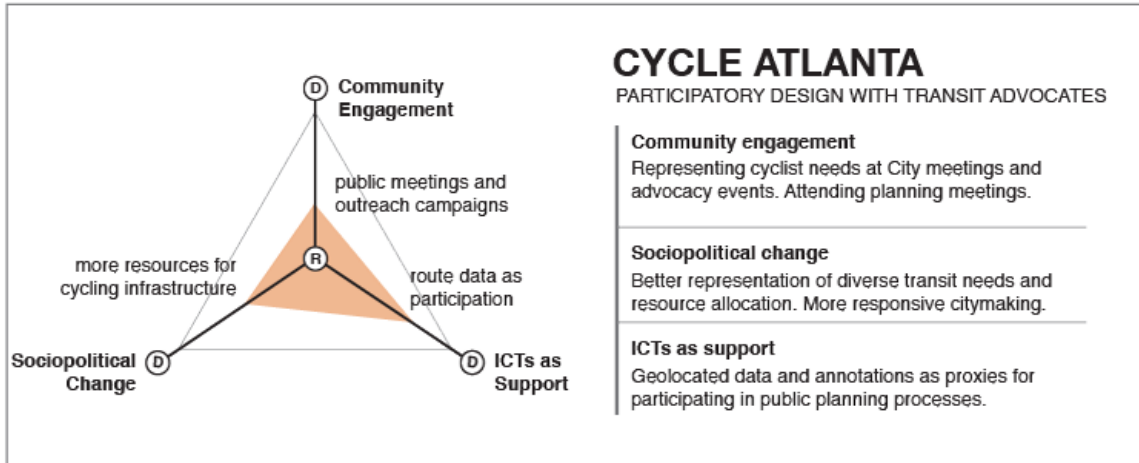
D Community Engagement

public meetings and outreach campaigns

R

more resources for cycling infrastructure

route data as participation

Sociopolitical Change D

D ICTs as Support

CYCLE ATLANTA

PARTICIPATORY DESIGN WITH TRANSIT ADVOCATES

Community engagement
Representing cyclist needs at City meetings and advocacy events. Attending planning meetings.

Sociopolitical change
Better representation of diverse transit needs and resource allocation. More responsive citymaking.

ICTs as support
Geolocated data and annotations as proxies for participating in public planning processes.